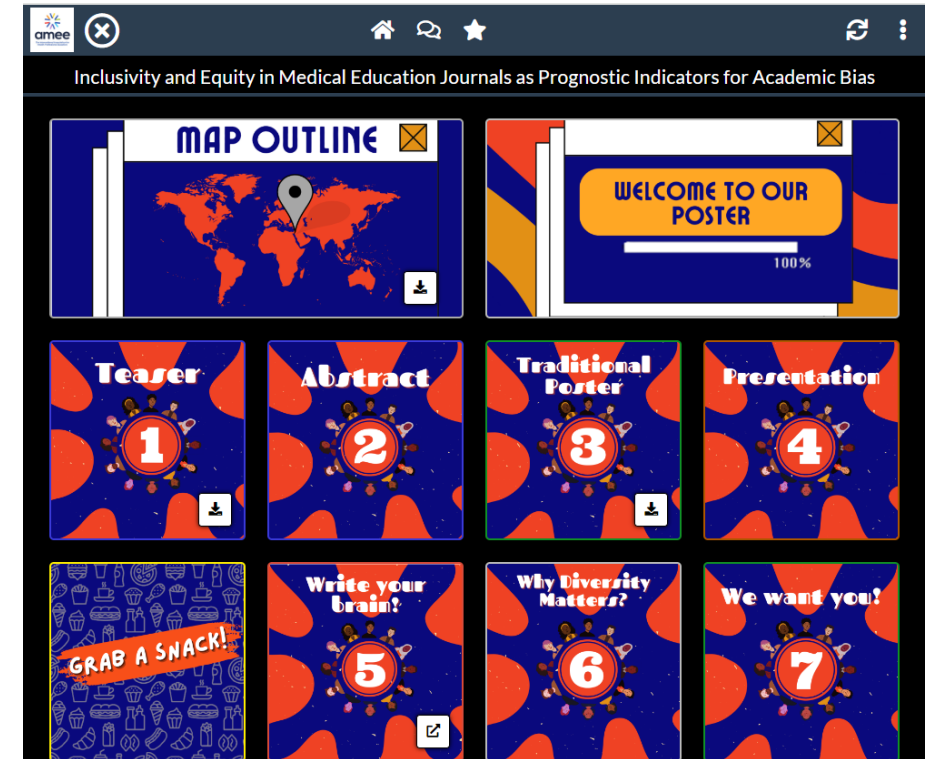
amee

Inclusivity and Equity in Medical Education Journals as Prognostic Indicators for Academic Bias

MAP OUTLINE

WELCOME TO OUR POSTER

100%

Teaser
1

Abstract
2

Traditional Poster
3

Presentation
4

GRAB A SNACK!

Write your brain!
5

Why Diversity Matters?
6

We want you!
7